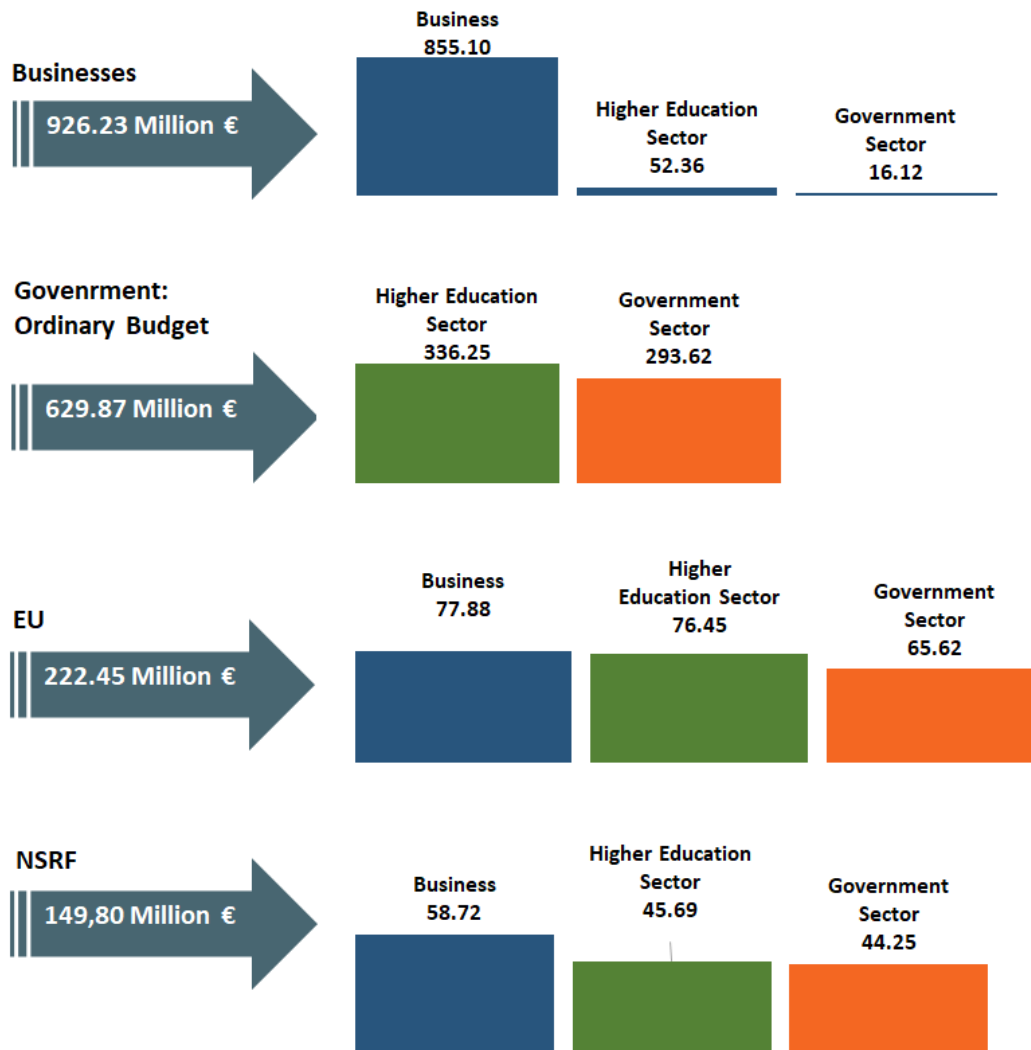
Businesses

926.23 Million €

Business
855.10

Higher Education Sector
52.36

Government Sector
16.12

Govenrment: Ordinary Budget

629.87 Million €

Higher Education Sector
336.25

Government Sector
293.62

EU

222.45 Million €

Business
77.88

Higher Education Sector
76.45

Government Sector
65.62

NSRF

149,80 Million €

Business
58.72

Higher Education Sector
45.69

Government Sector
44.25